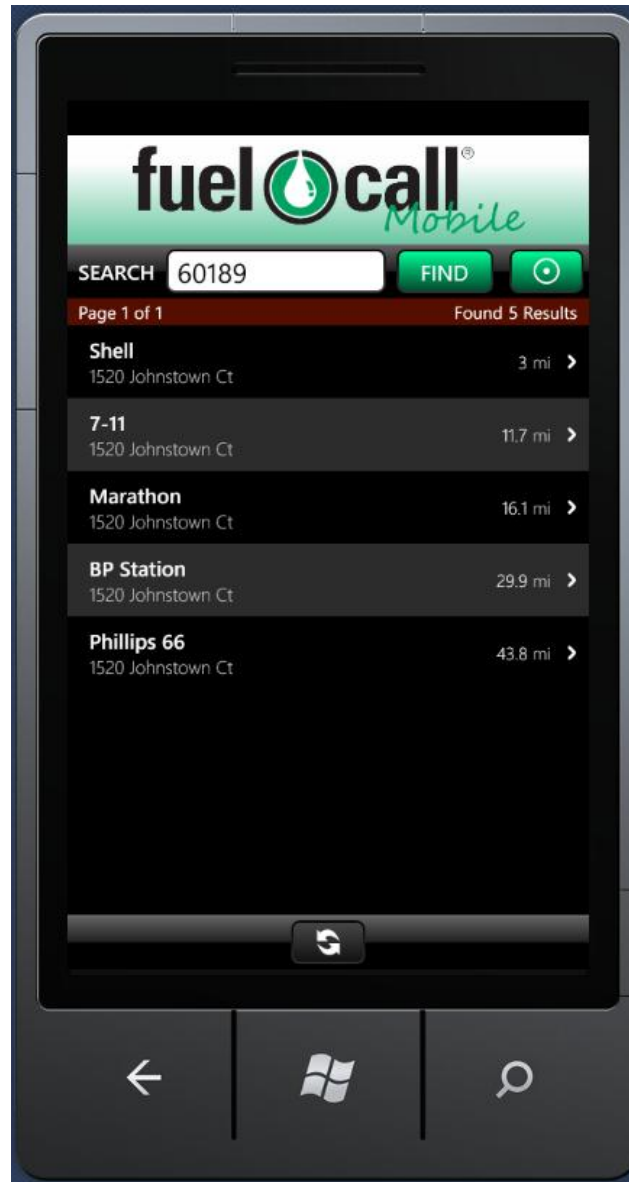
fuel call® Mobile

SEARCH 60189 FIND

Page 1 of 1 Found 5 Results

Shell
1520 Johnstown Ct
3 mi

7-11
1520 Johnstown Ct
11.7 mi

Marathon
1520 Johnstown Ct
16.1 mi

BP Station
1520 Johnstown Ct
29.9 mi

Phillips 66
1520 Johnstown Ct
43.8 mi